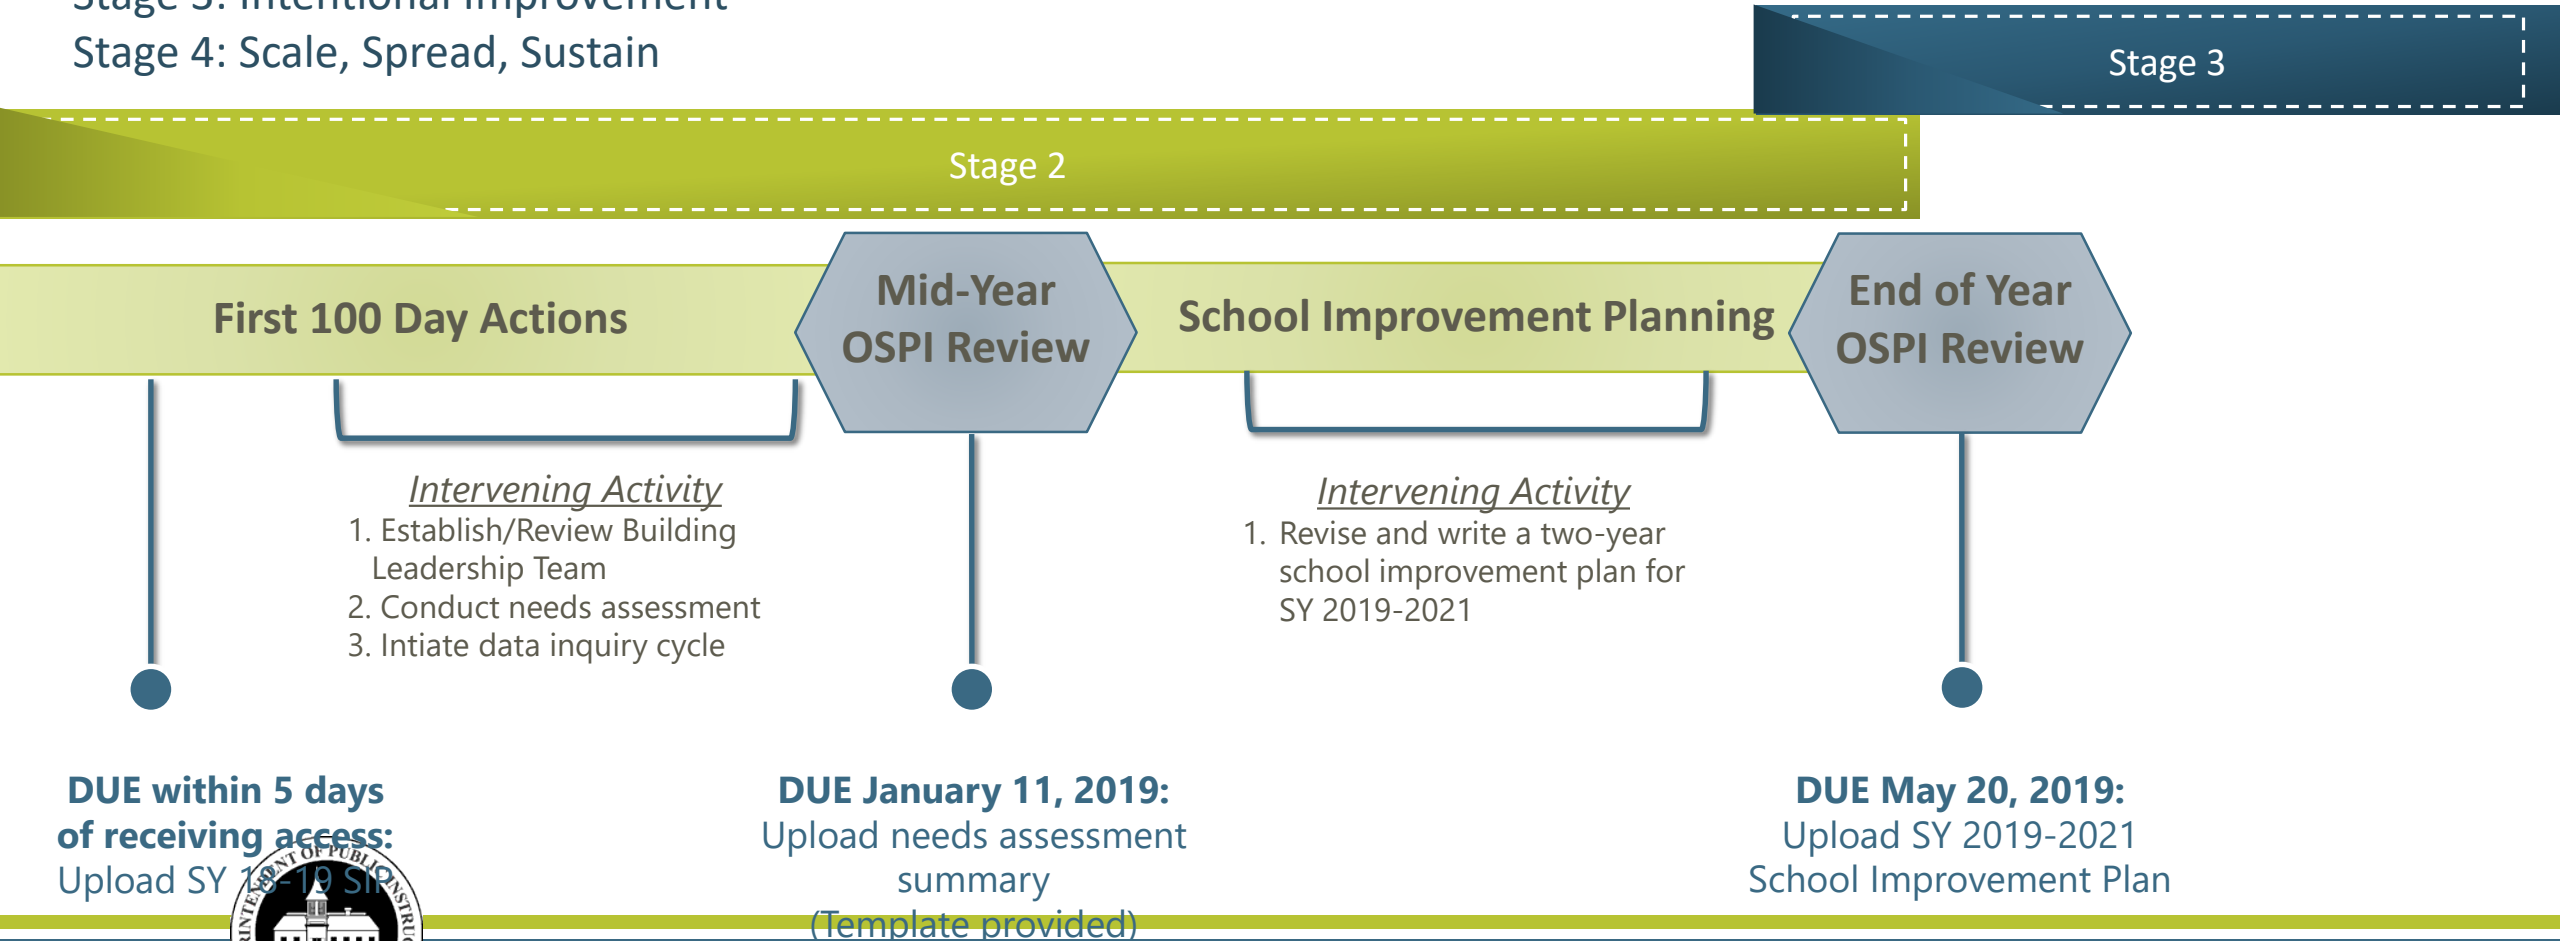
Stage 3: Intentional Improvement
Stage 4: Scale, Spread, Sustain

Stage 3

Stage 2

First 100 Day Actions

Mid-Year OSPI Review

School Improvement Planning

End of Year OSPI Review

Intervening Activity
1. Establish/Review Building Leadership Team
2. Conduct needs assessment
3. Intiate data inquiry cycle

Intervening Activity
1. Revise and write a two-year school improvement plan for SY 2019-2021

DUE within 5 days of receiving access:
Upload SY 18-19 SIP

DUE January 11, 2019:
Upload needs assessment summary
(Template provided)

DUE May 20, 2019:
Upload SY 2019-2021 School Improvement Plan

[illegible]NT OF PUBLI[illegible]
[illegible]INTE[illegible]
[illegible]NSTRU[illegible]